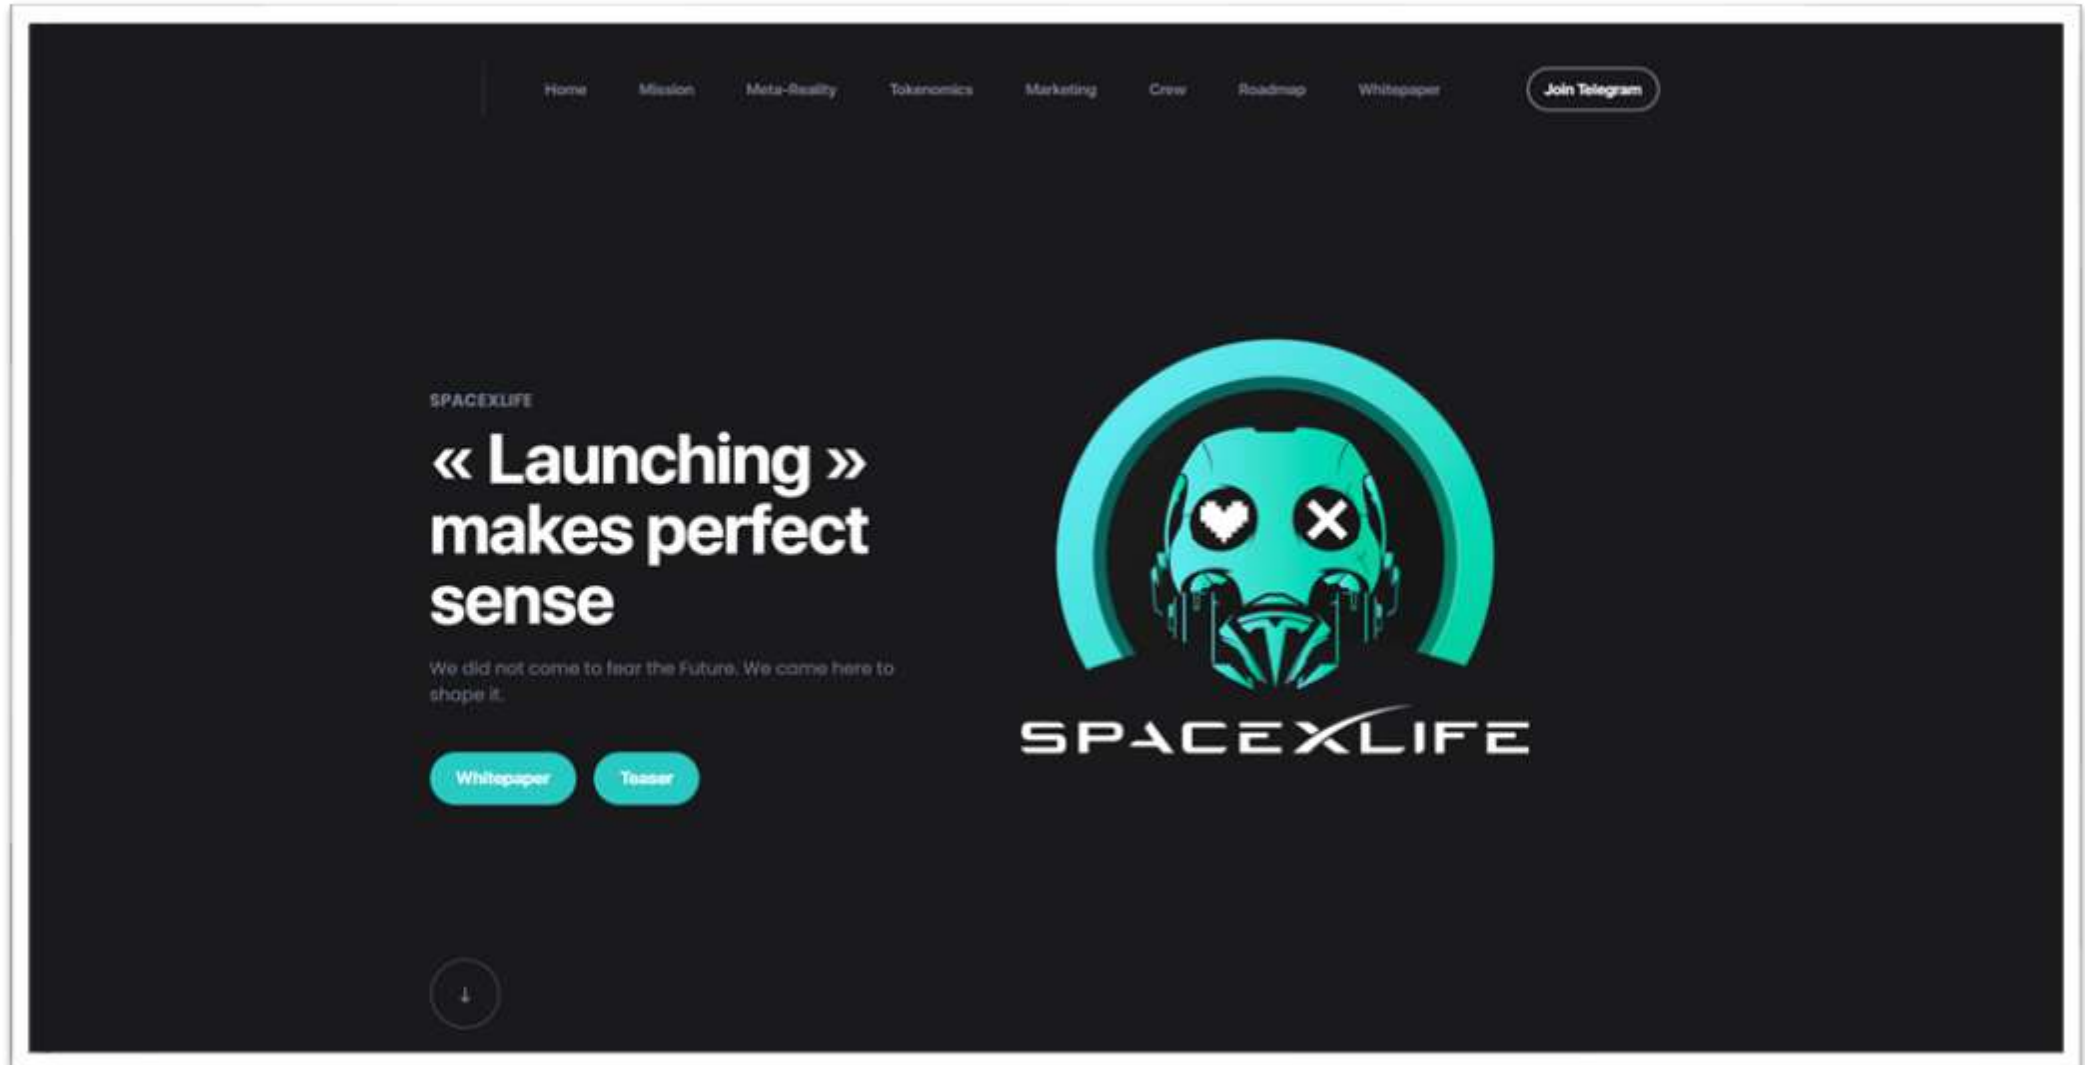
Home Mission Meta-Reality Tokenomics Marketing Crew Roadmap Whitepaper Join Telegram

SPACEXLIFE

« Launching » makes perfect sense

We did not come to fear the Future. We come here to shape it.

Whitepaper Teaser

SPACEXLIFE